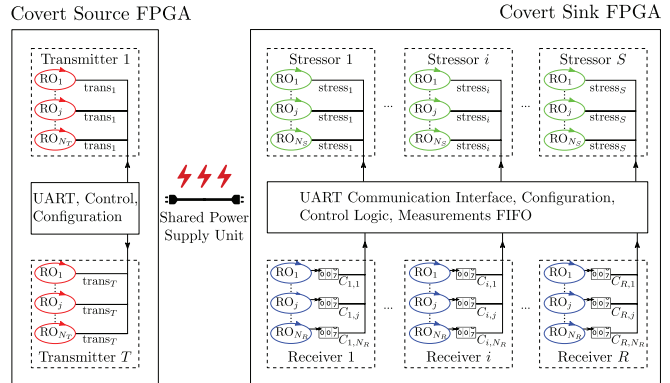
Covert Source FPGA

Covert Sink FPGA

Transmitter 1

$RO_1$ $trans_1$

$RO_j$ $trans_1$

$RO_{N_T}$ $trans_1$

UART, Control, Configuration

$RO_1$ $trans_T$

$RO_j$ $trans_T$

$RO_{N_T}$ $trans_T$

Transmitter $T$

Shared Power Supply Unit

Stressor 1

$RO_1$ $stress_1$

$RO_j$ $stress_1$

$RO_{N_S}$ $stress_1$

...

Stressor $i$

$RO_1$ $stress_i$

$RO_j$ $stress_i$

$RO_{N_S}$ $stress_i$

...

Stressor $S$

$RO_1$ $stress_S$

$RO_j$ $stress_S$

$RO_{N_S}$ $stress_S$

UART Communication Interface, Configuration, Control Logic, Measurements FIFO

$RO_1$ 0:0:7 $C_{1,1}$

$RO_j$ 0:0:7 $C_{1,j}$

$RO_{N_R}$ 0:0:7 $C_{1,N_R}$

Receiver 1

...

$RO_1$ 0:0:7 $C_{i,1}$

$RO_j$ 0:0:7 $C_{i,j}$

$RO_{N_R}$ 0:0:7 $C_{i,N_R}$

Receiver $i$

...

$RO_1$ 0:0:7 $C_{R,1}$

$RO_j$ 0:0:7 $C_{R,j}$

$RO_{N_R}$ 0:0:7 $C_{R,N_R}$

Receiver $R$